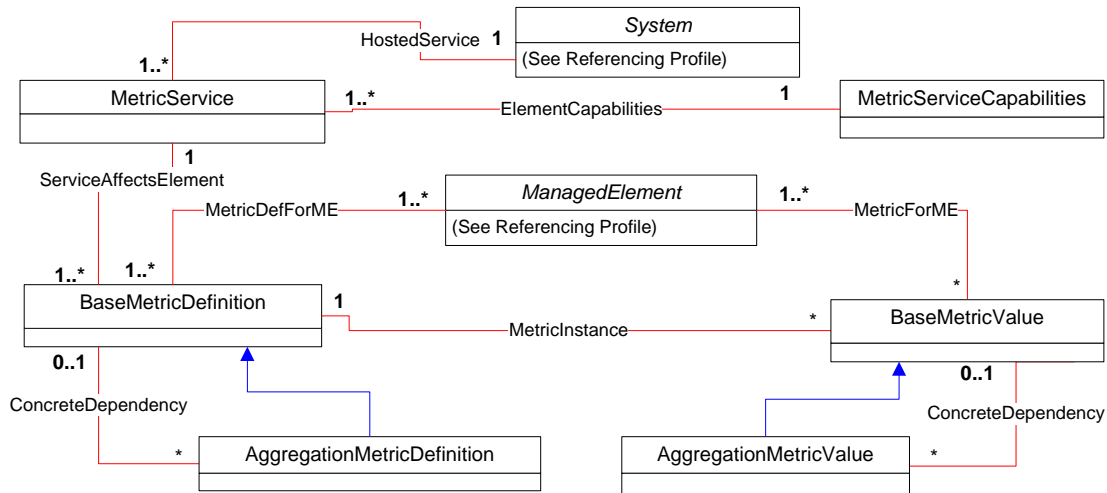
System
(See Referencing Profile)

HostedService 1

1..*

MetricService

1..*

ElementCapabilities

1

MetricServiceCapabilities

1

ServiceAffectsElement

MetricDefForME

1..*

ManagedElement
(See Referencing Profile)

1..*

MetricForME

1..* 1..*

BaseMetricDefinition

1

MetricInstance

*

*

BaseMetricValue

0..1

ConcreteDependency

*

AggregationMetricDefinition

0..1

ConcreteDependency

AggregationMetricValue

*